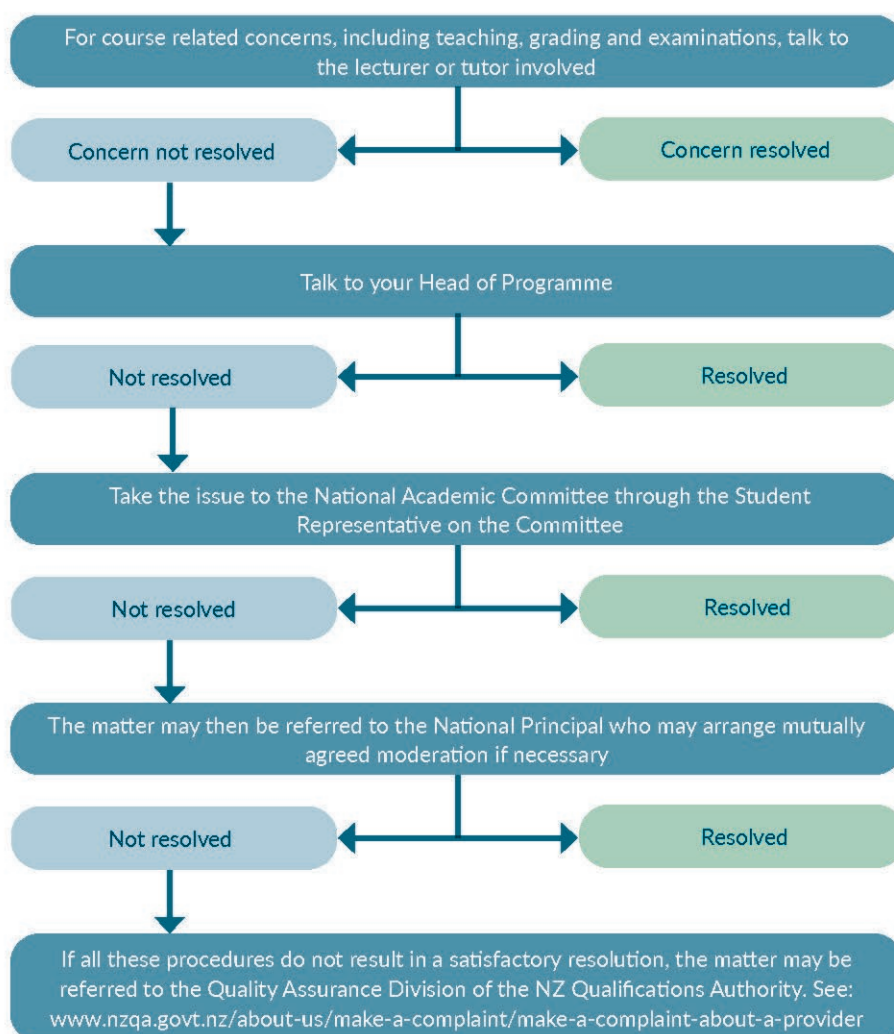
For course related concerns, including teaching, grading and examinations, talk to the lecturer or tutor involved

Concern not resolved

Concern resolved

Talk to your Head of Programme

Not resolved

Resolved

Take the issue to the National Academic Committee through the Student Representative on the Committee

Not resolved

Resolved

The matter may then be referred to the National Principal who may arrange mutually agreed moderation if necessary

Not resolved

Resolved

If all these procedures do not result in a satisfactory resolution, the matter may be referred to the Quality Assurance Division of the NZ Qualifications Authority. See: www.nzqa.govt.nz/about-us/make-a-complaint/make-a-complaint-about-a-provider